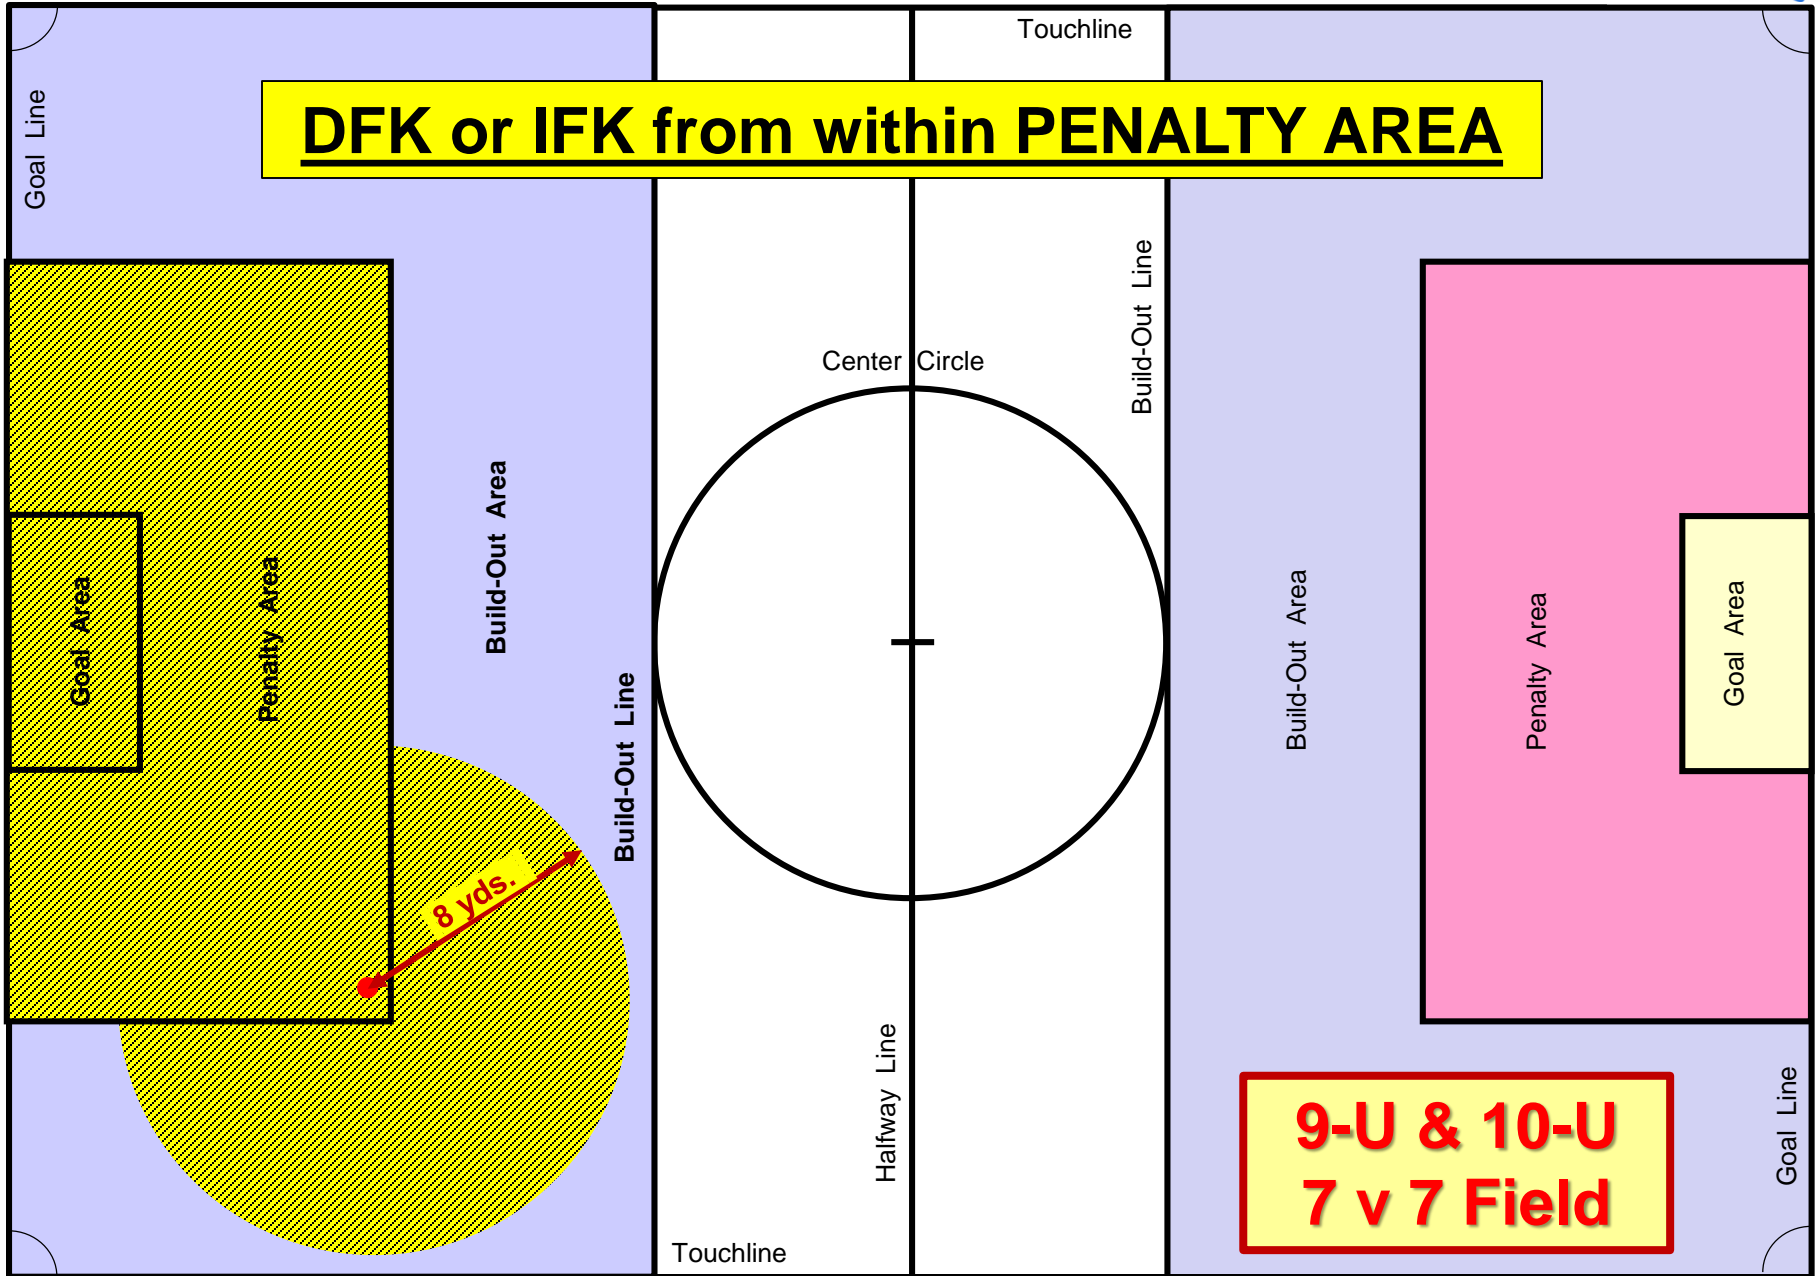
Touchline

DFK or IFK from within PENALTY AREA

Goal Line

Build-Out Line

Center Circle

Goal Area

Penalty Area

Build-Out Area

Build-Out Line

8 yds.

Build-Out Area

Penalty Area

Goal Area

Halfway Line

Touchline

9-U & 10-U
7 v 7 Field

Goal Line